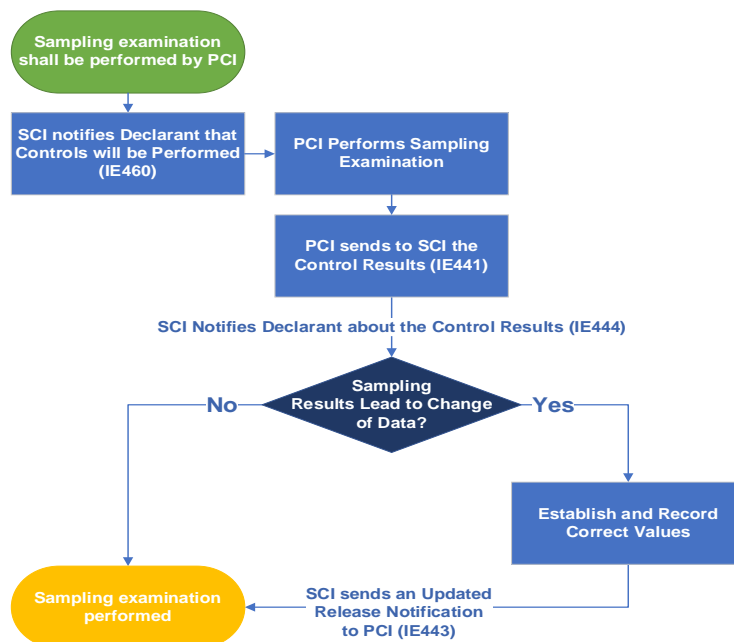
Sampling examination shall be performed by PCI

SCI notifies Declarant that Controls will be Performed (IE460)

PCI Performs Sampling Examination

PCI sends to SCI the Control Results (IE441)

SCI Notifies Declarant about the Control Results (IE444)

Sampling Results Lead to Change of Data?

No

Yes

Establish and Record Correct Values

SCI sends an Updated Release Notification to PCI (IE443)

Sampling examination performed